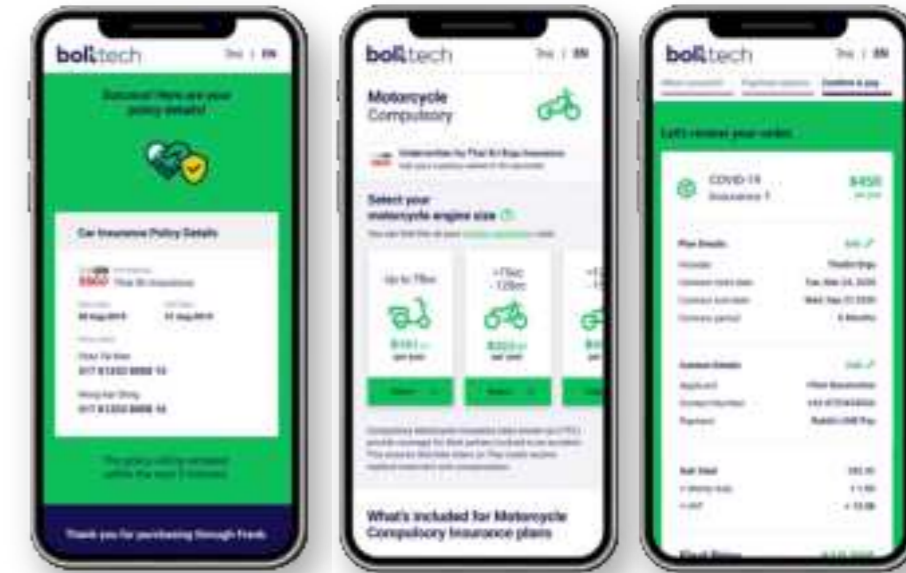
bolttech

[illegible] | EN

Success! Here are your policy details!

Car Insurance Policy Details

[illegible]

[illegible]

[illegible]

Thank you for purchasing through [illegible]

bolttech

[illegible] | EN

Motorcycle Compulsory

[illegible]

Select your motorcycle engine size

Up to 75cc

>75cc - 125cc

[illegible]

What's included for Motorcycle Compulsory Insurance plans

bolttech

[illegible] | EN

Let's review your order

COVID-19 Insurance 1

$450

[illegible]